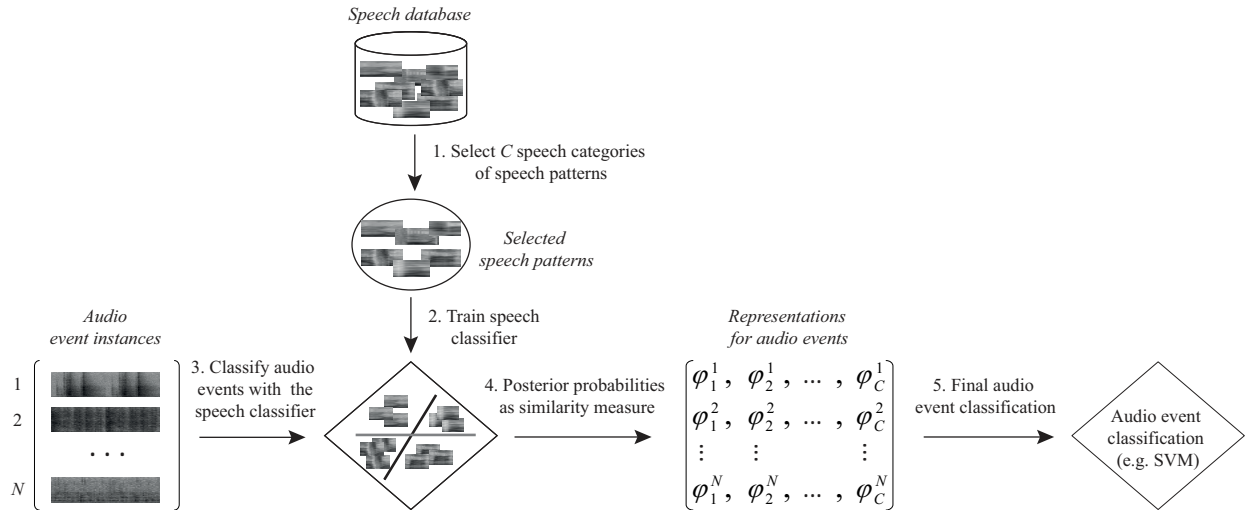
Speech database

1. Select $C$ speech categories of speech patterns

Selected speech patterns

2. Train speech classifier

Audio event instances

1
2
. . .
$N$

3. Classify audio events with the speech classifier

4. Posterior probabilities as similarity measure

Representations for audio events

$\begin{bmatrix} \varphi_1^1, & \varphi_2^1, & \dots, & \varphi_C^1 \\ \varphi_1^2, & \varphi_2^2, & \dots, & \varphi_C^2 \\ \vdots & \vdots & & \vdots \\ \varphi_1^N, & \varphi_2^N, & \dots, & \varphi_C^N \end{bmatrix}$

5. Final audio event classification

Audio event classification (e.g. SVM)